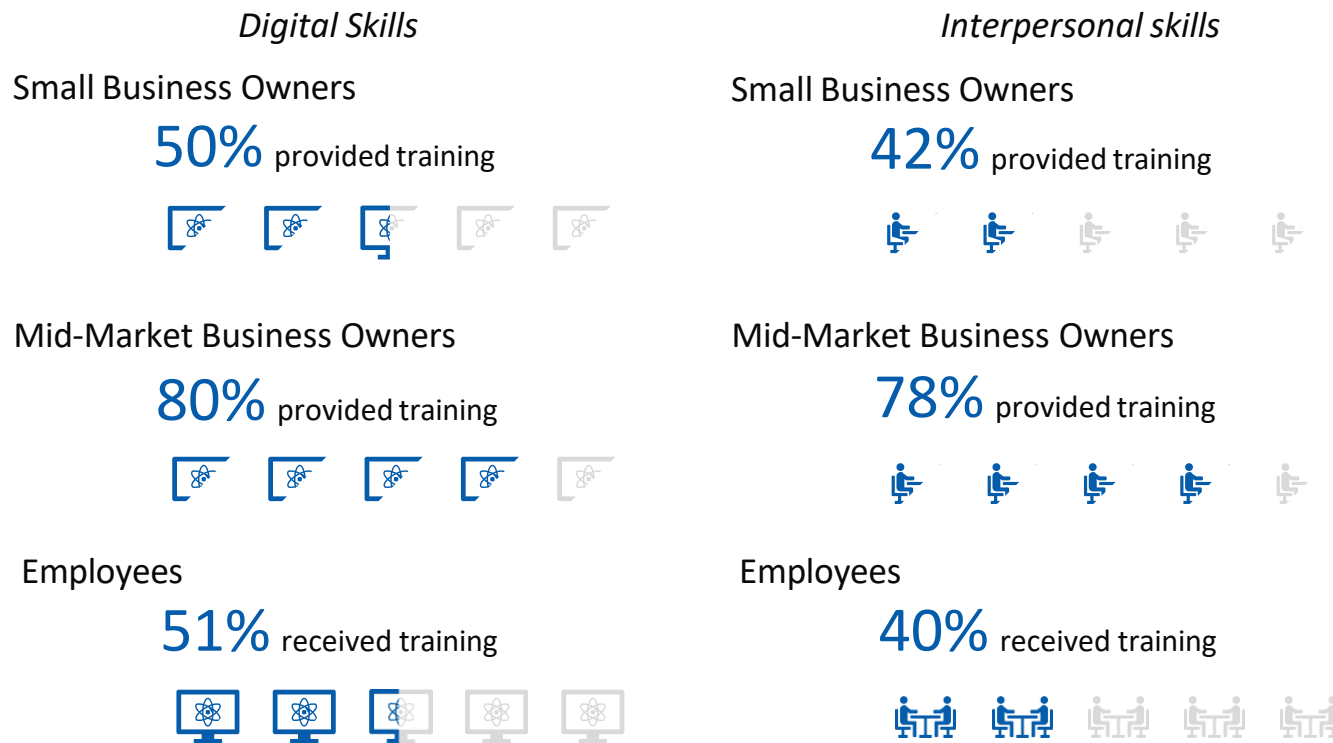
Digital Skills

Small Business Owners

50% provided training

Mid-Market Business Owners

80% provided training

Employees

51% received training

Interpersonal skills

Small Business Owners

42% provided training

Mid-Market Business Owners

78% provided training

Employees

40% received training